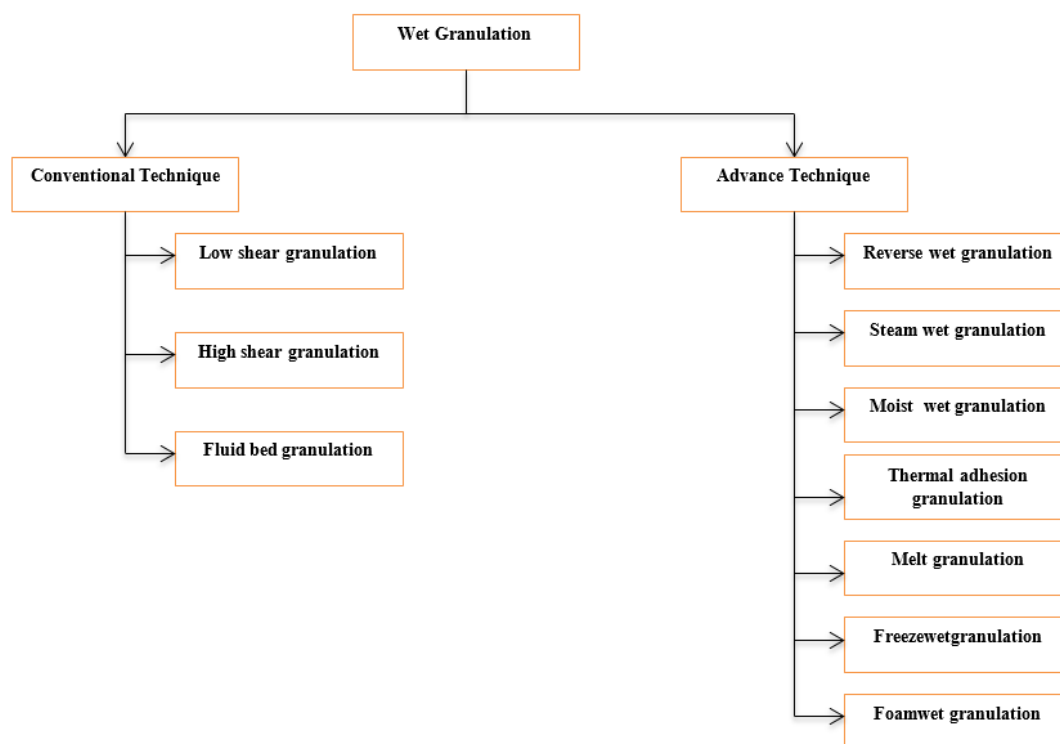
Wet Granulation

Conventional Technique

Low shear granulation

High shear granulation

Fluid bed granulation

Advance Technique

Reverse wet granulation

Steam wet granulation

Moist wet granulation

Thermal adhesion granulation

Melt granulation

Freezewetgranulation

Foamwet granulation